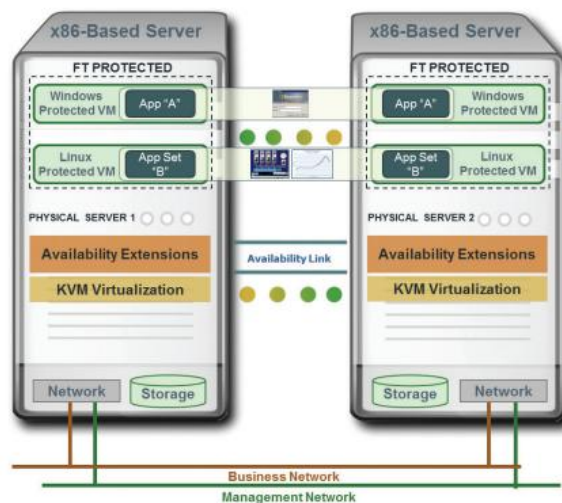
x86-Based Server

FT PROTECTED

Windows Protected VM

App "A"

Linux Protected VM

App Set "B"

PHYSICAL SERVER 1

Availability Extensions

KVM Virtualization

Network

Storage

x86-Based Server

FT PROTECTED

App "A"

Windows Protected VM

App Set "B"

Linux Protected VM

PHYSICAL SERVER 2

Availability Extensions

KVM Virtualization

Storage

Network

Availability Link

Business Network

Management Network